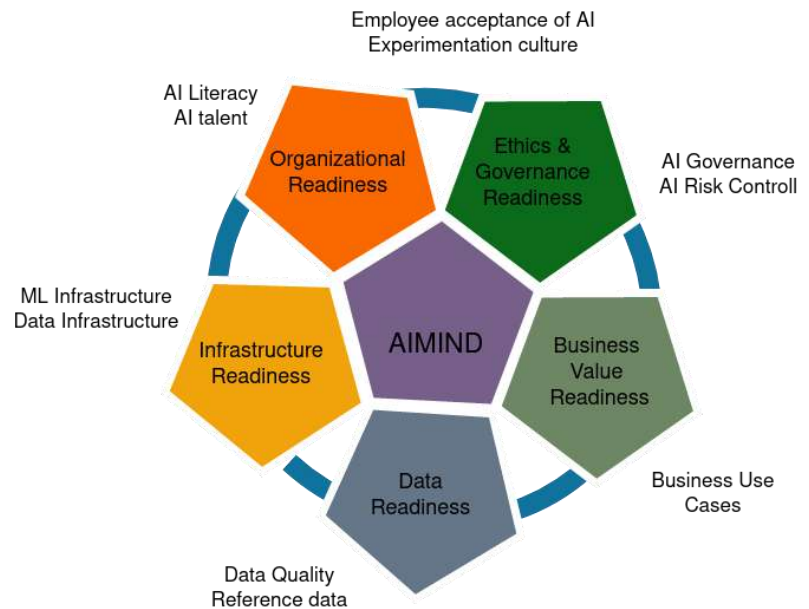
Employee acceptance of AI
Experimentation culture

AI Literacy
AI talent

Organizational Readiness

Ethics & Governance Readiness

AI Governance
AI Risk Controll

ML Infrastructure
Data Infrastructure

AIMIND

Infrastructure Readiness

Business Value Readiness

Data Readiness

Business Use Cases

Data Quality
Reference data